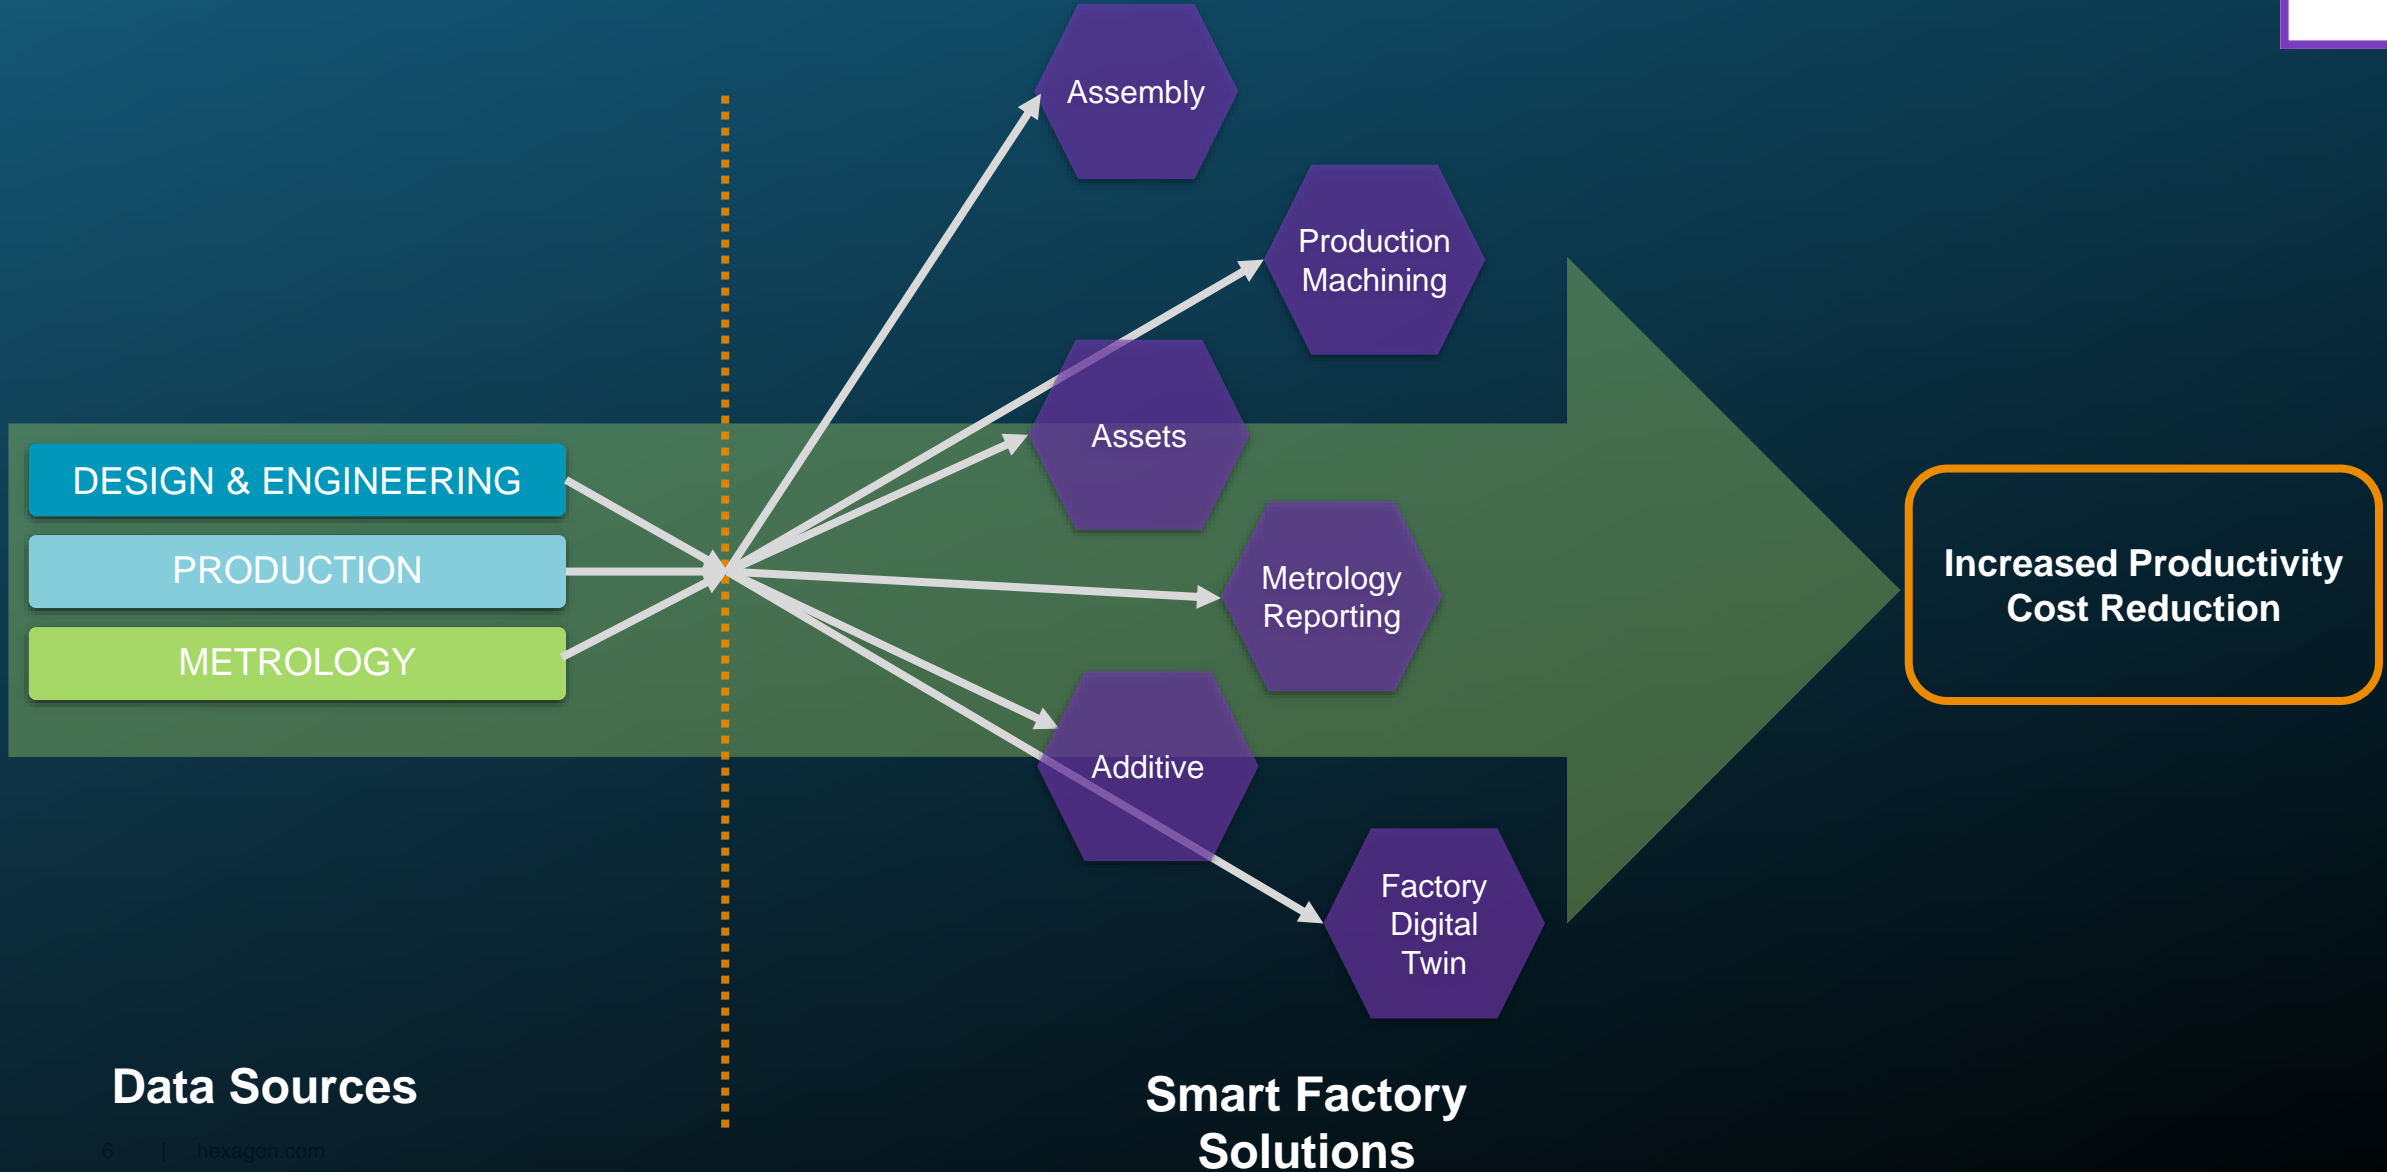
DESIGN & ENGINEERING

PRODUCTION

METROLOGY

Assembly

Production Machining

Assets

Metrology Reporting

Additive

Factory Digital Twin

Increased Productivity
Cost Reduction

Data Sources

Smart Factory Solutions

6 | hexagon.com